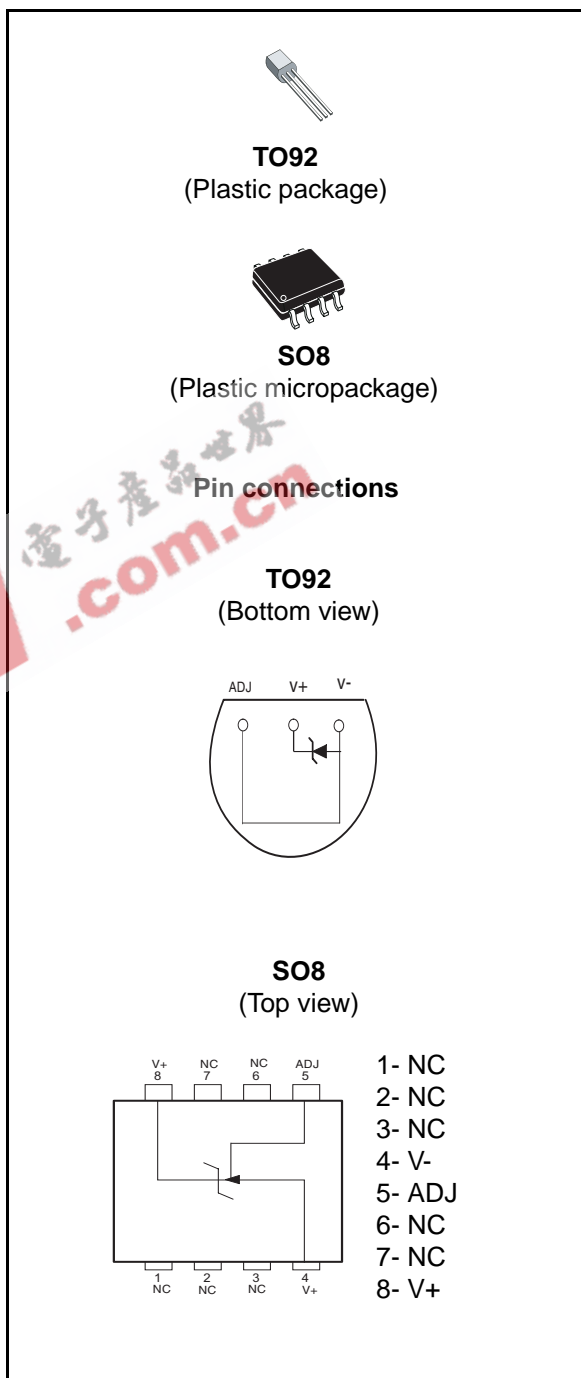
TO92
(Plastic package)

SO8
(Plastic micropackage)

电子产品世界
.com.cn

Pin connections

TO92
(Bottom view)

ADJ V+ V-

SO8
(Top view)

V+ 8 NC 7 NC 6 ADJ 5

1 NC 2 NC 3 NC 4 V+

1- NC
2- NC
3- NC
4- V-
5- ADJ
6- NC
7- NC
8- V+